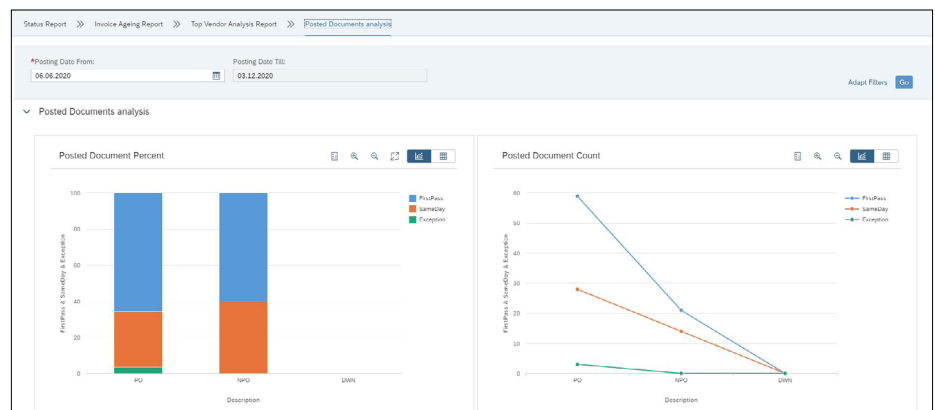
Status Report >> Invoice Ageing Report >> Top Vendor Analysis Report >> Posted Documents analysis

*Posting Date From:
06.06.2020

Posting Date Till:
03.12.2020

Adapt Filters Go

Posted Documents analysis

Posted Document Percent

100
80
60
40
20
0

FirstPass & SameDay & Exception

PO NPO DWN

Description

FirstPass
SameDay
Exception

Posted Document Count

60
50
40
30
20
10
0

FirstPass & SameDay & Exception

PO NPO DWN

Description

FirstPass
SameDay
Exception